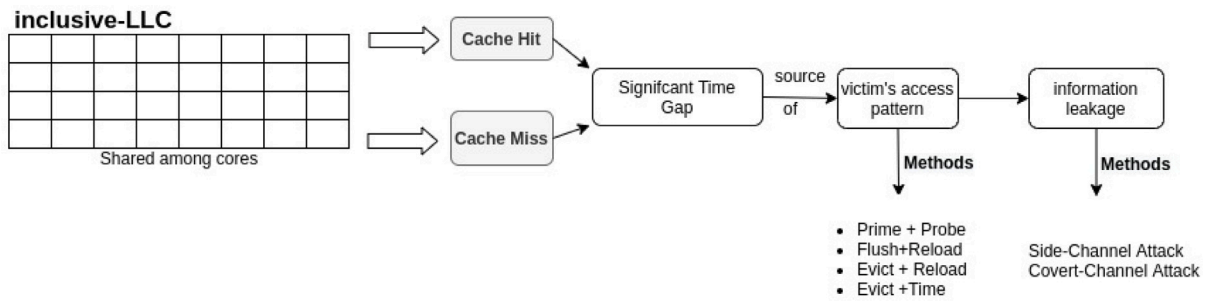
inclusive-LLC

Shared among cores

Cache Hit

Cache Miss

Signifcant Time Gap

source of

victim's access pattern

information leakage

Methods

Methods

- Prime + Probe
- Flush+Reload
- Evict + Reload
- Evict +Time

Side-Channel Attack
Covert-Channel Attack